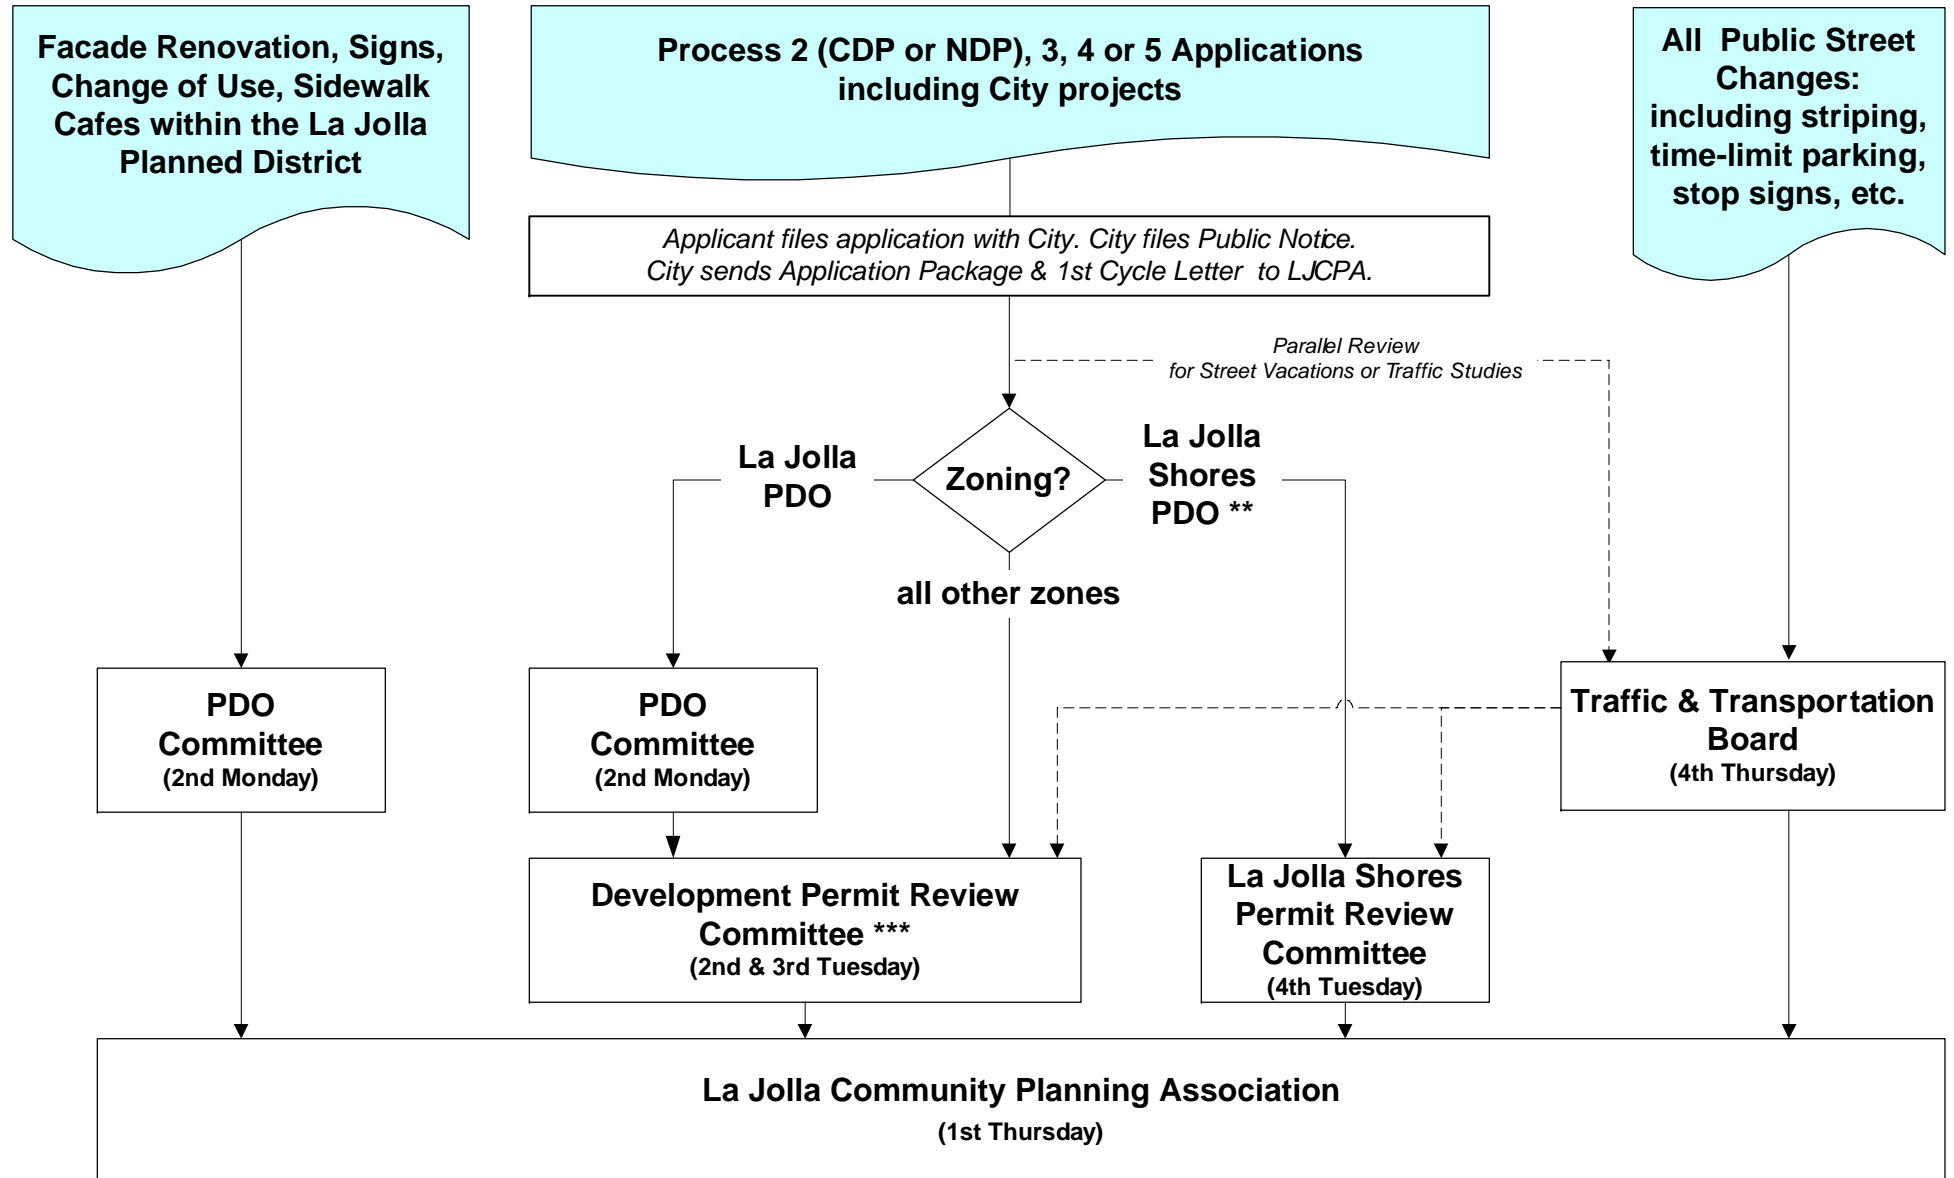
Facade Renovation, Signs, Change of Use, Sidewalk Cafes within the La Jolla Planned District

Process 2 (CDP or NDP), 3, 4 or 5 Applications including City projects

All Public Street Changes: including striping, time-limit parking, stop signs, etc.

Applicant files application with City. City files Public Notice. City sends Application Package & 1st Cycle Letter to LJCPA.

Parallel Review for Street Vacations or Traffic Studies

La Jolla PDO

Zoning?

La Jolla Shores PDO **

all other zones

PDO Committee (2nd Monday)

PDO Committee (2nd Monday)

Traffic & Transportation Board (4th Thursday)

Development Permit Review Committee *** (2nd & 3rd Tuesday)

La Jolla Shores Permit Review Committee (4th Tuesday)

La Jolla Community Planning Association (1st Thursday)